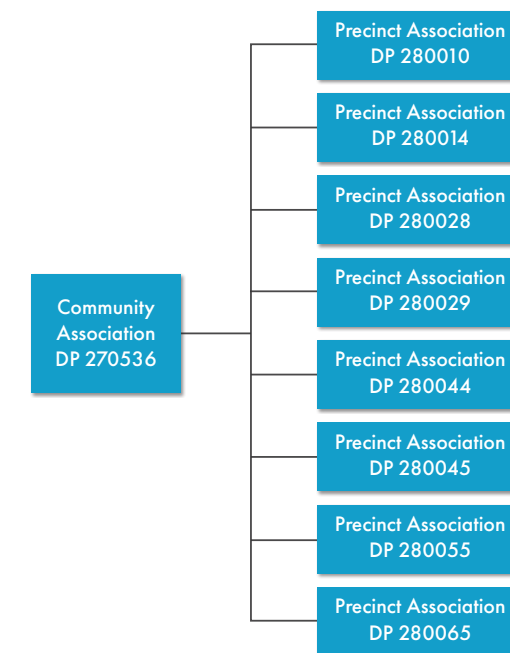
Community Association DP 270536

Precinct Association DP 280010

Precinct Association DP 280014

Precinct Association DP 280028

Precinct Association DP 280029

Precinct Association DP 280044

Precinct Association DP 280045

Precinct Association DP 280055

Precinct Association DP 280065